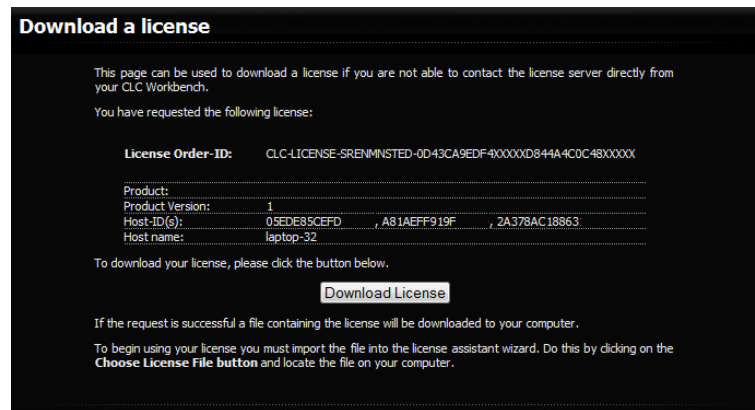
Download a license

This page can be used to download a license if you are not able to contact the license server directly from your CLC Workbench.

You have requested the following license:

License Order-ID: CLC-LICENSE-SRENMNSTED-0D43CA9EDF4XXXXXD844A4C0C48XXXXX

| | |
|---|---|
| Product: | |
| Product Version: | 1 |
| Host-ID(s): | 05EDE85CEFD , A81AEFF919F , 2A378AC18863 |
| Host name: | laptop-32 |

To download your license, please click the button below.

Download License

If the request is successful a file containing the license will be downloaded to your computer.

To begin using your license you must import the file into the license assistant wizard. Do this by clicking on the Choose License File button and locate the file on your computer.